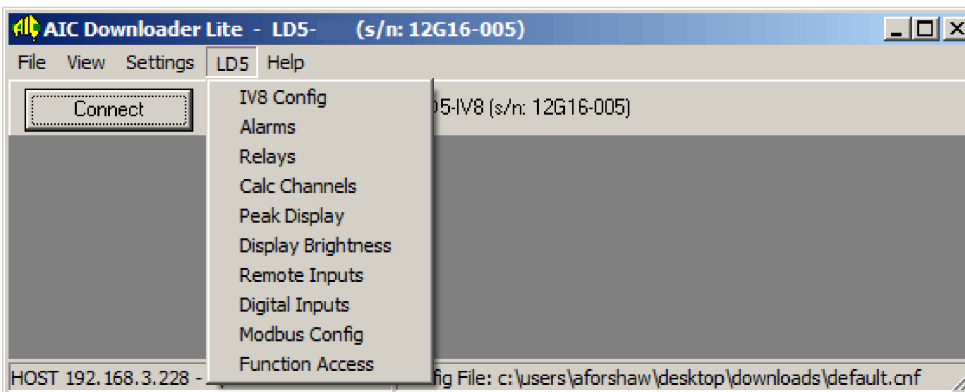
AIC Downloader Lite - LD5- (s/n: 12G16-005)

File View Settings LD5 Help

Connect

IV8 Config
Alarms
Relays
Calc Channels
Peak Display
Display Brightness
Remote Inputs
Digital Inputs
Modbus Config
Function Access

D5-IV8 (s/n: 12G16-005)

HOST 192.168.3.228 -

fig File: c:\users\aforshaw\desktop\downloads\default.cnf